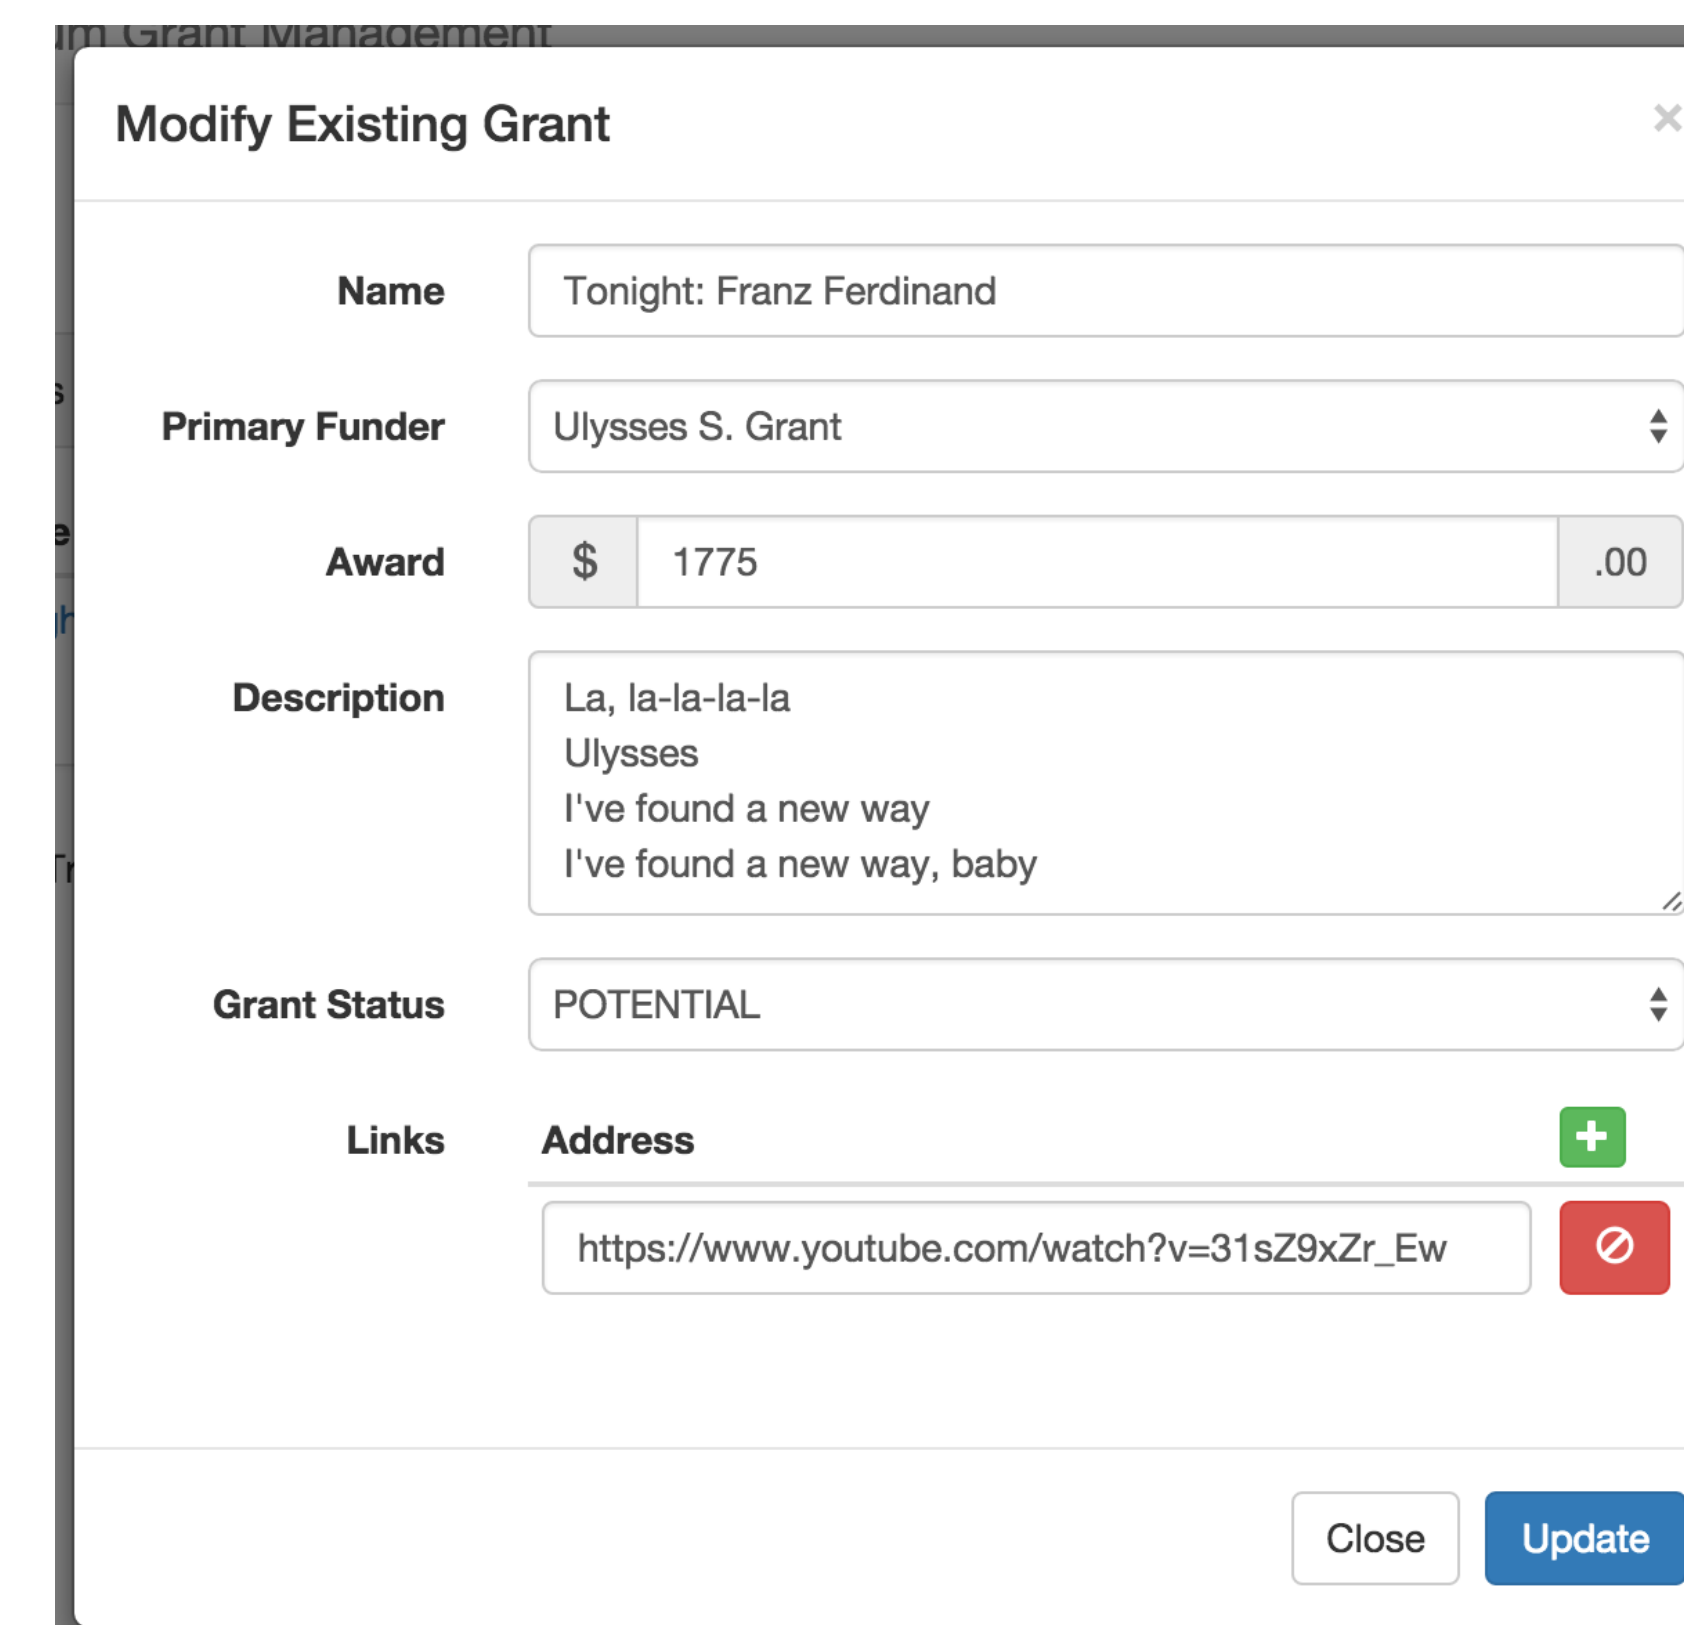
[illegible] Grant Management

Modify Existing Grant

×

Name

Tonight: Franz Ferdinand

Primary Funder

Ulysses S. Grant

Award

$

1775

.00

Description

La, la-la-la-la
Ulysses
I've found a new way
I've found a new way, baby

Grant Status

POTENTIAL

Links

Address

https://www.youtube.com/watch?v=31sZ9xZr_Ew

Close

Update